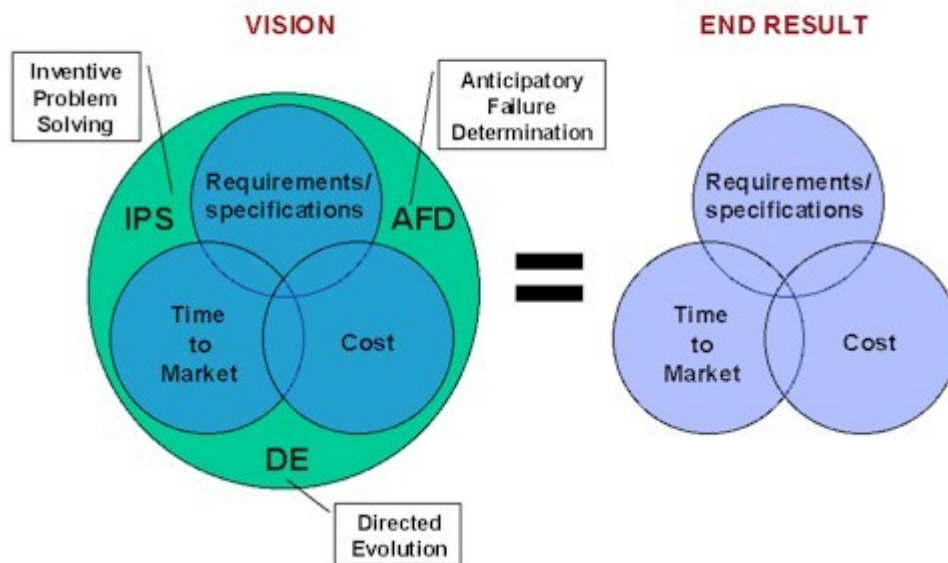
VISION

END RESULT

Inventive Problem Solving

Anticipatory Failure Determination

IPS

Requirements/ specifications

AFD

Time to Market

Cost

DE

Directed Evolution

=

Requirements/ specifications

Time to Market

Cost